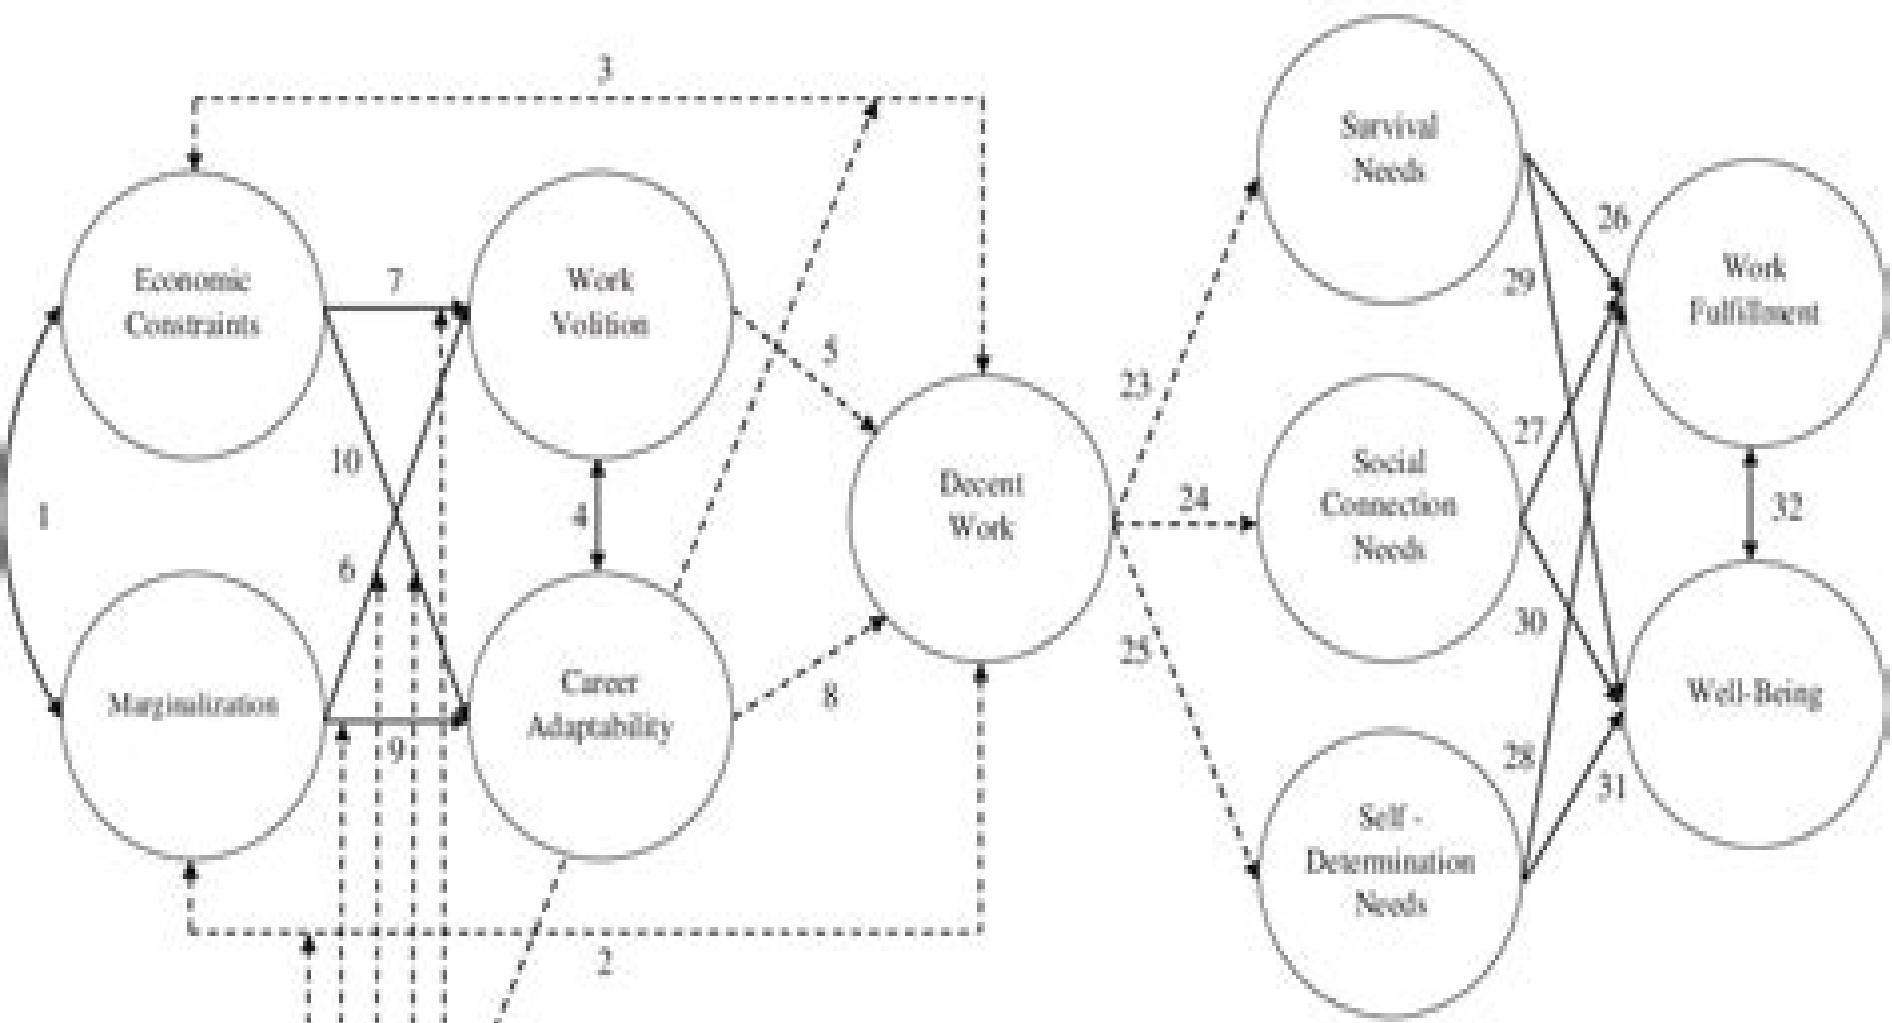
3

Economic Constraints

Work Volition

Decent Work

Marginalization

Career Adaptability

Survival Needs

Social Connection Needs

Self - Determination Needs

Work Fulfillment

Well-Being

1

2

4

5

6

7

8

9

10

23

24

25

26

27

28

29

30

31

32